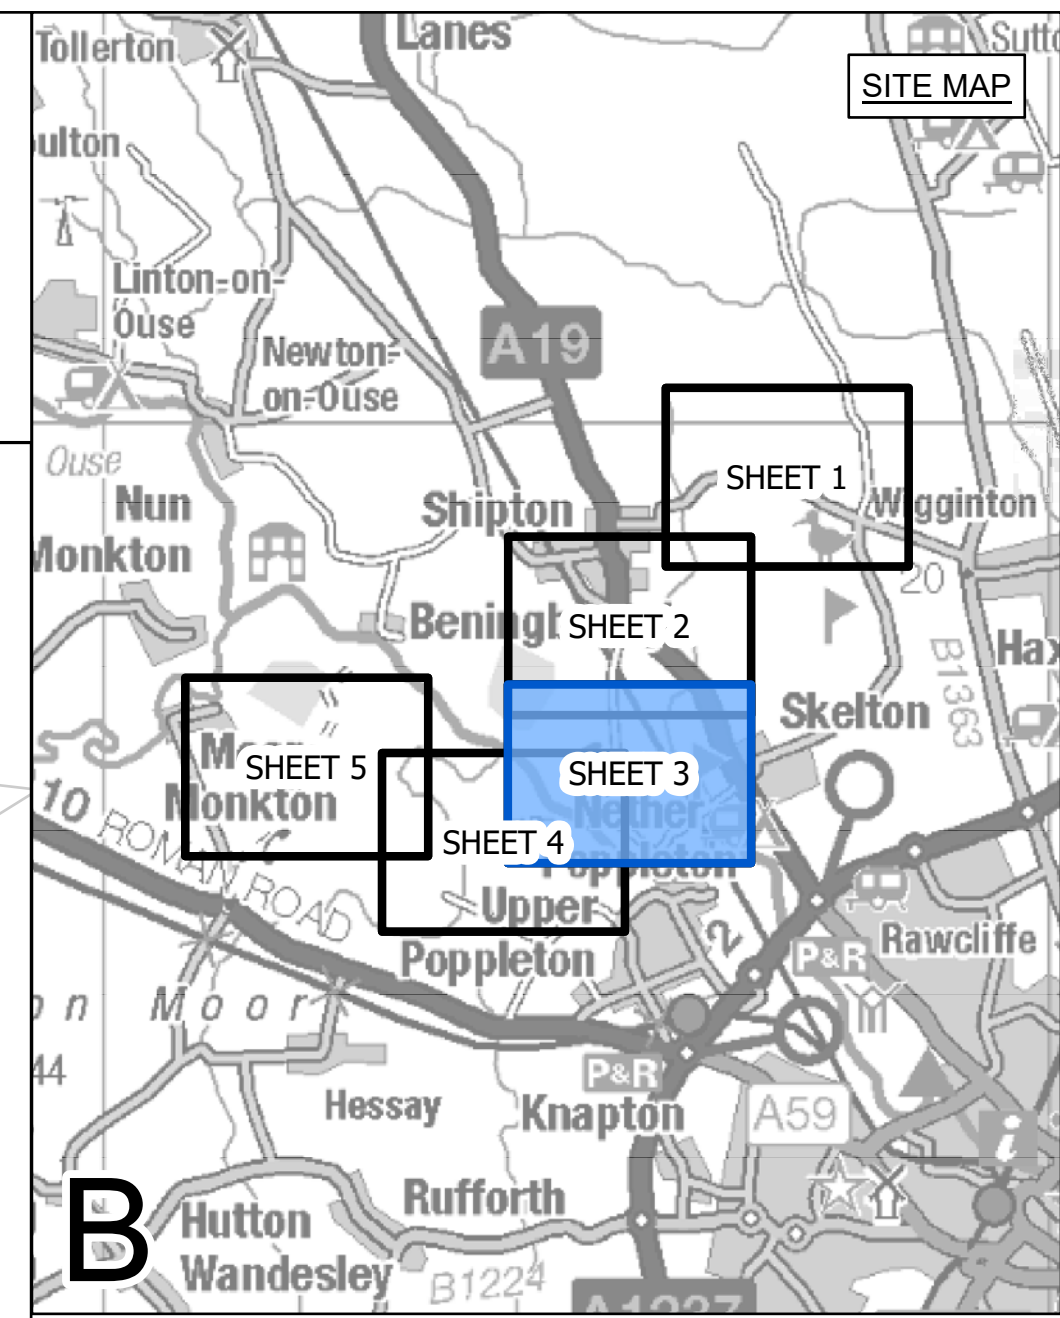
Tollerton
Lanes
Sutt
SITE MAP
ulton
Linton-on-Ouse
Newton-on-Ouse
A19
Ouse
Nun
Monkton
Shipton
SHEET 1
Wigginton
20
Beningb
SHEET 2
B1363
Hax
Skelton
M
SHEET 5
Monkton
SHEET 3
Nether
Poppleton
10 ROMAN ROAD
SHEET 4
Upper
Poppleton
2
Rawcliffe
P&R
n
Moor
44
Hessay
P&R
Knapton
A59
B
Hutton
Wandesley
Rufforth
B1224
A1237